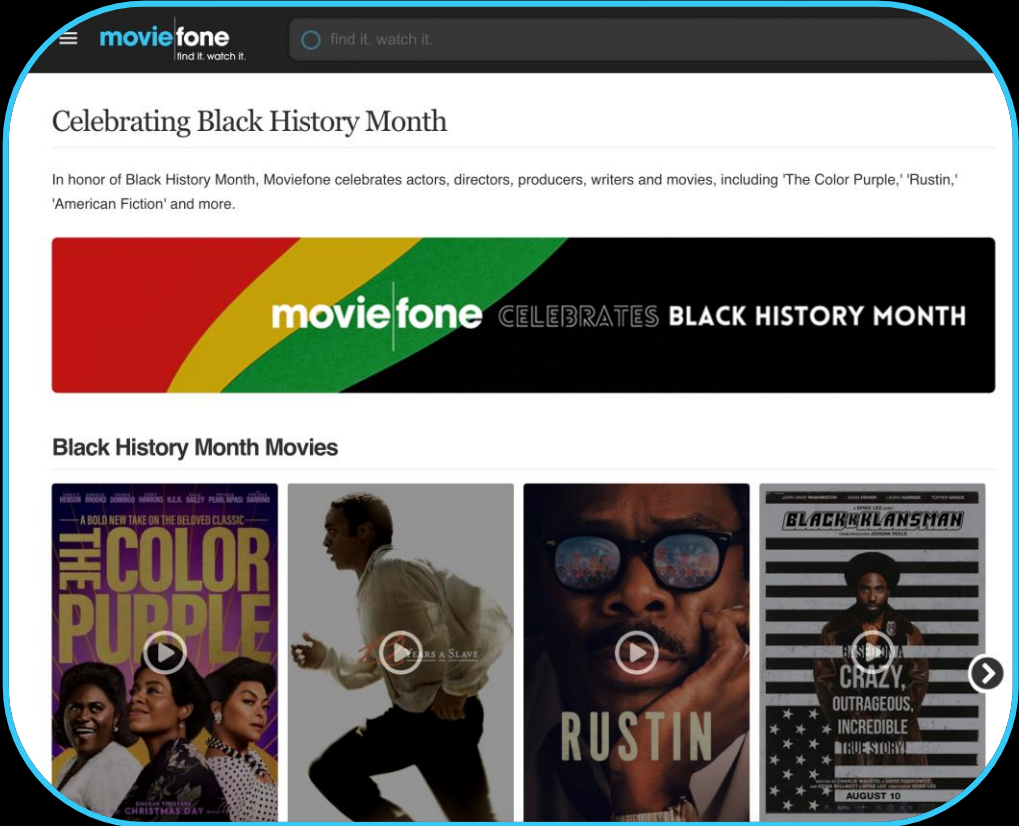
moviefone
find it. watch it.

find it. watch it.

Celebrating Black History Month

In honor of Black History Month, Moviefone celebrates actors, directors, producers, writers and movies, including 'The Color Purple,' 'Rustin,' 'American Fiction' and more.

moviefone CELEBRATES BLACK HISTORY MONTH

Black History Month Movies

A BOLD NEW TAKE ON THE BELOVED CLASSIC
THE COLOR PURPLE
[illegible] CHRISTMAS DAY

12 YEARS A SLAVE

RUSTIN

BLACKKKLANSMAN
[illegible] CRAZY, OUTRAGEOUS, INCREDIBLE TRUE STORY!
AUGUST 10